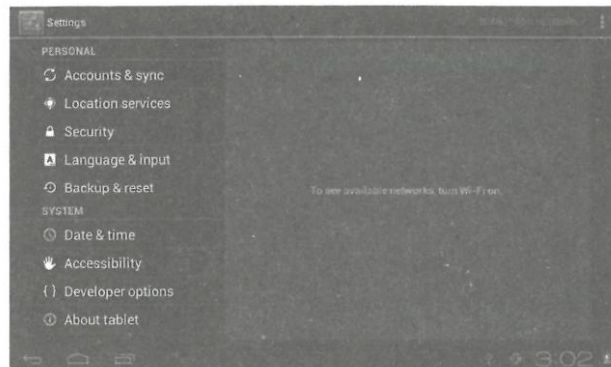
Settings

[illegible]

PERSONAL

Accounts & sync

Location services

Security

Language & input

Backup & reset

SYSTEM

Date & time

Accessibility

Developer options

About tablet

To see available networks, turn Wi-Fi on.

3:02